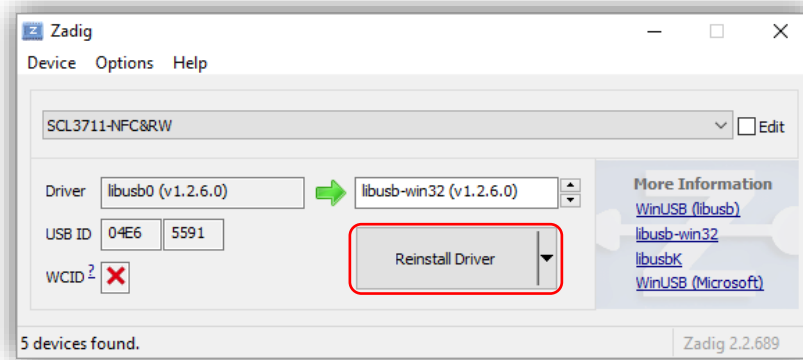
Zadig

Device Options Help

SCL3711-NFC&RW

Edit

Driver libusb0 (v1.2.6.0)

libusb-win32 (v1.2.6.0)

USB ID 04E6 5591

WCID ?

Reinstall Driver

More Information

WinUSB (libusb)

libusb-win32

libusbK

WinUSB (Microsoft)

5 devices found.

Zadig 2.2.689